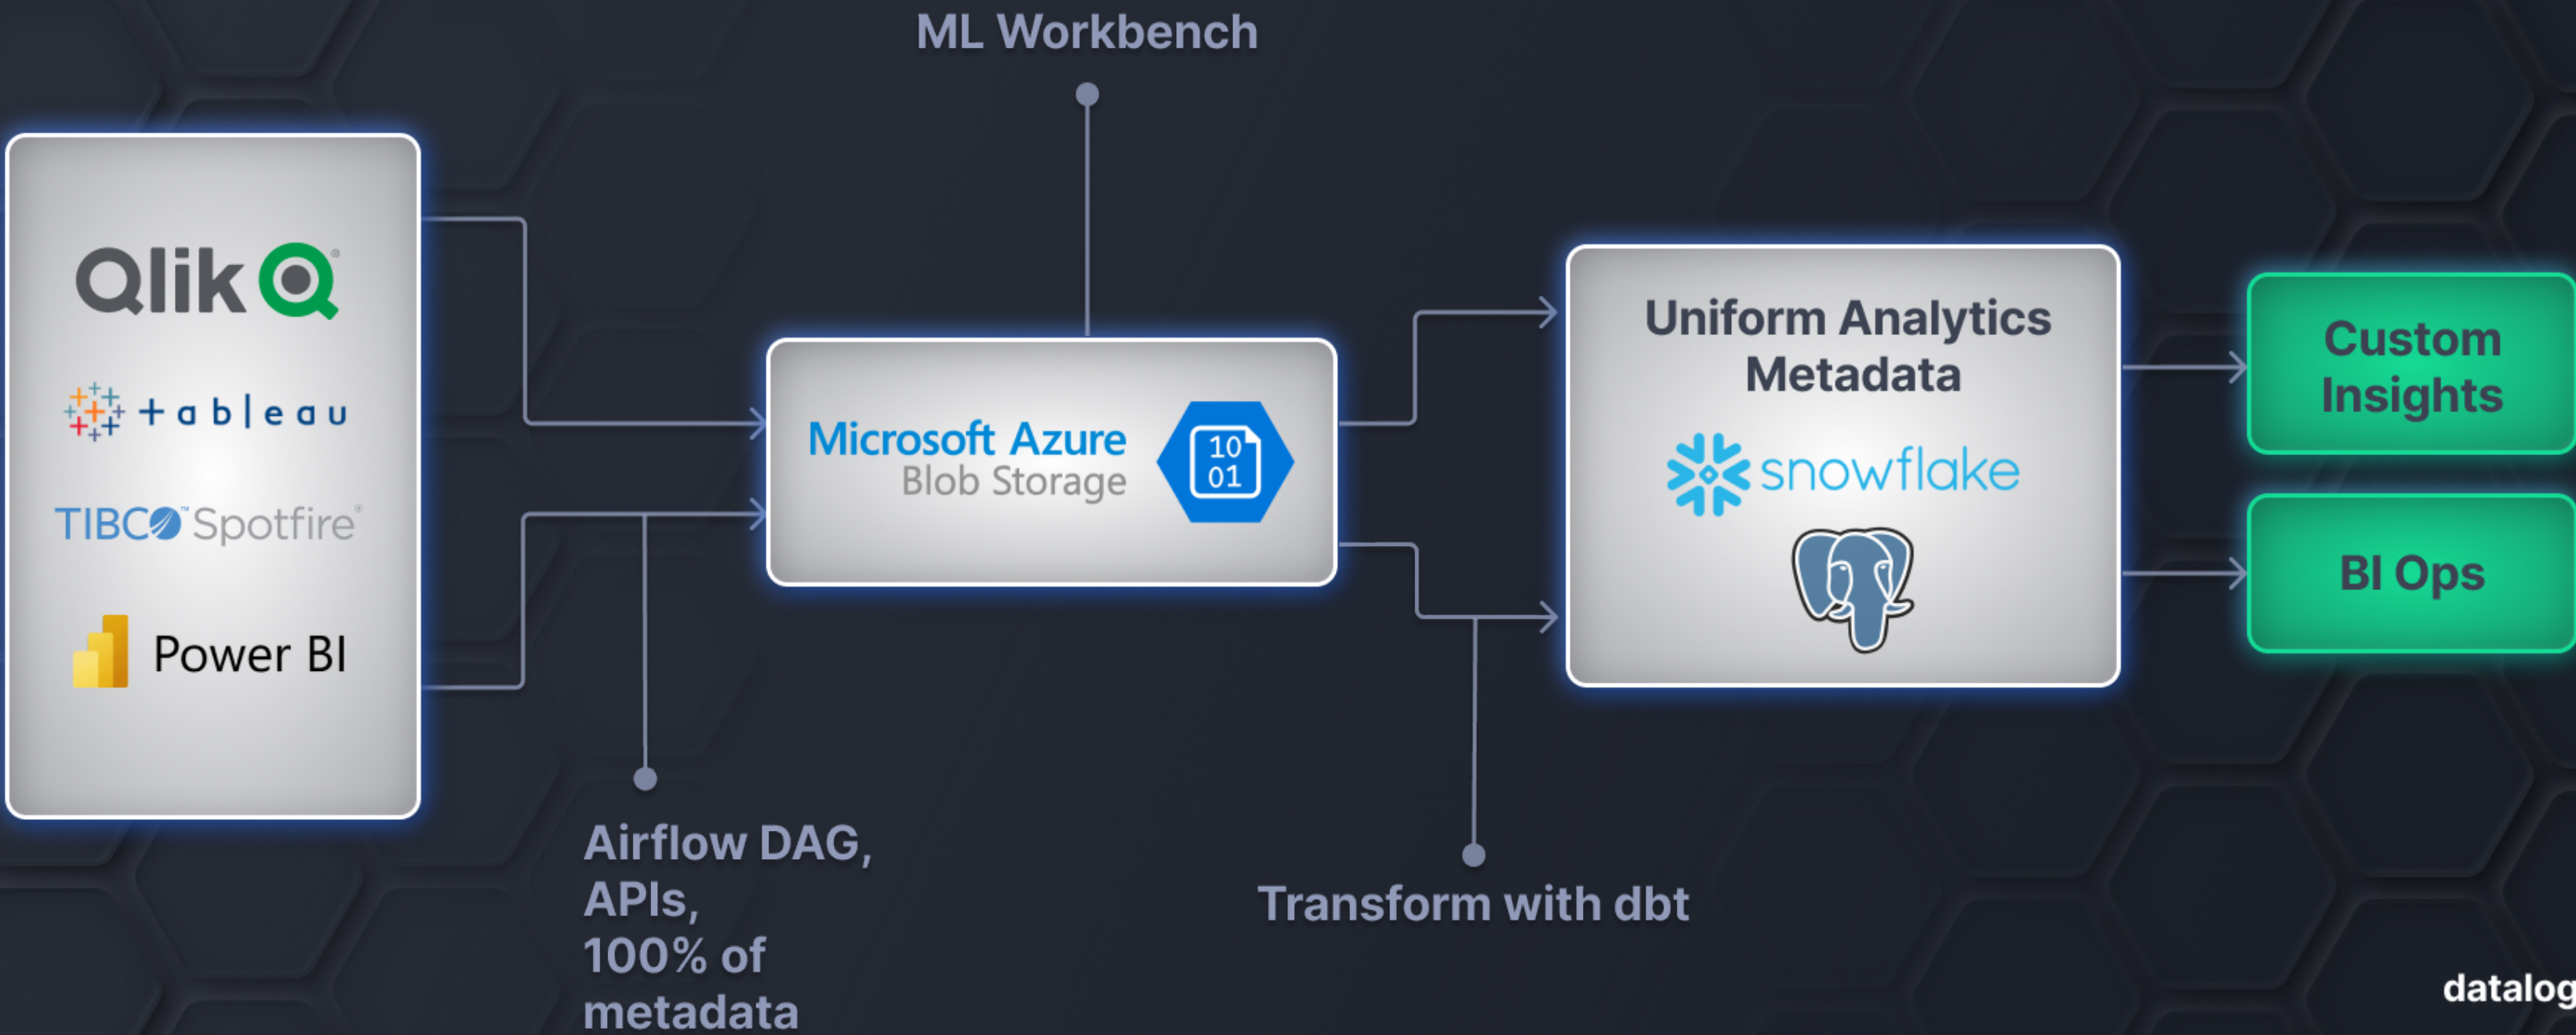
ML Workbench

Qlik

+ a b | e a u

TIBCO Spotfire

Power BI

Microsoft Azure
Blob Storage

10
01

Uniform Analytics Metadata

snowflake

Custom Insights

BI Ops

Airflow DAG, APIs, 100% of metadata

Transform with dbt

datalog